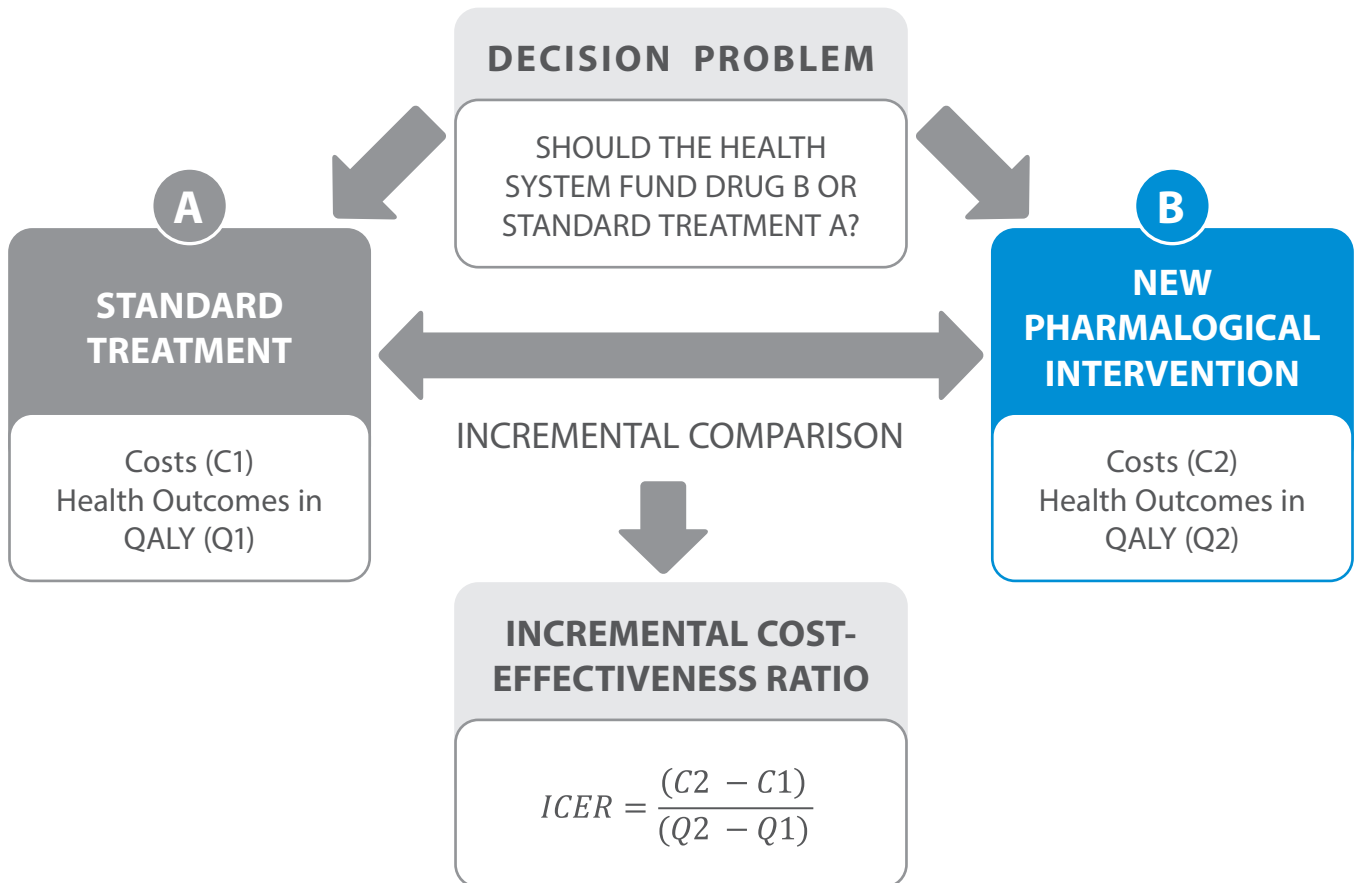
DECISION PROBLEM

SHOULD THE HEALTH SYSTEM FUND DRUG B OR STANDARD TREATMENT A?

A

STANDARD TREATMENT

Costs (C1)
Health Outcomes in QALY (Q1)

INCREMENTAL COMPARISON

B

NEW PHARMALOGICAL INTERVENTION

Costs (C2)
Health Outcomes in QALY (Q2)

INCREMENTAL COST-EFFECTIVENESS RATIO

$ICER = \frac{(C2 - C1)}{(Q2 - Q1)}$